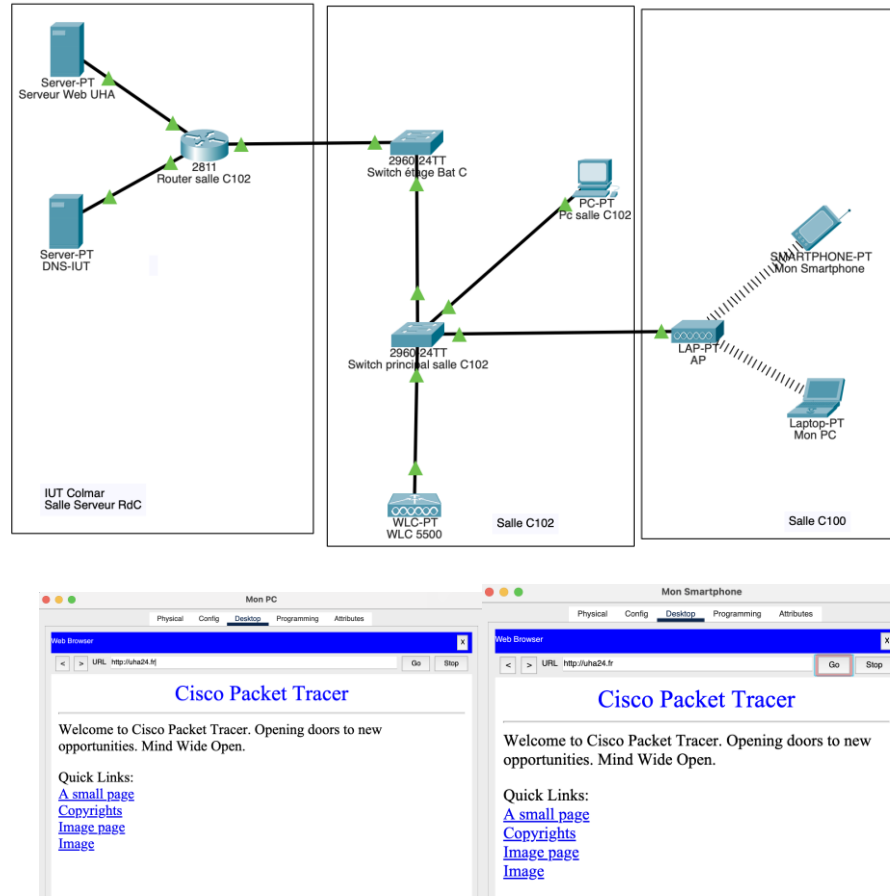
Server-PT
Serveur Web UHA

2811
Router salle C102

Server-PT
DNS-IUT

IUT Colmar
Salle Serveur RdC

2960-24TT
Switch étage Bat C

PC-PT
Pc salle C102

2960-24TT
Switch principal salle C102

WLC-PT
WLC 5500

Salle C102

SMARTPHONE-PT
Mon Smartphone

LAP-PT
AP

Laptop-PT
Mon PC

Salle C100

Mon PC

Physical Config Desktop Programming Attributes

Web Browser X

< > URL http://uha24.fr| Go Stop

Cisco Packet Tracer

Welcome to Cisco Packet Tracer. Opening doors to new opportunities. Mind Wide Open.

Quick Links:
A small page
Copyrights
Image page
Image

Mon Smartphone

Physical Config Desktop Programming Attributes

Web Browser X

< > URL http://uha24.fr Go Stop

Cisco Packet Tracer

Welcome to Cisco Packet Tracer. Opening doors to new opportunities. Mind Wide Open.

Quick Links:
A small page
Copyrights
Image page
Image